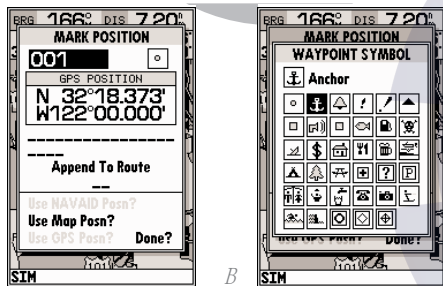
BRG 166° DIS 7.20

MARK POSITION

001

GPS POSITION

N 32°18.373'
W122°00.000'

Append To Route

--

Use NAVAID Posn?

Use Map Posn?

Use GPS Posn? Done?

SIM

B

BRG 166° DIS 7.20

MARK POSITION

WAYPOINT SYMBOL

Anchor

Use GPS Posn? Done?

SIM